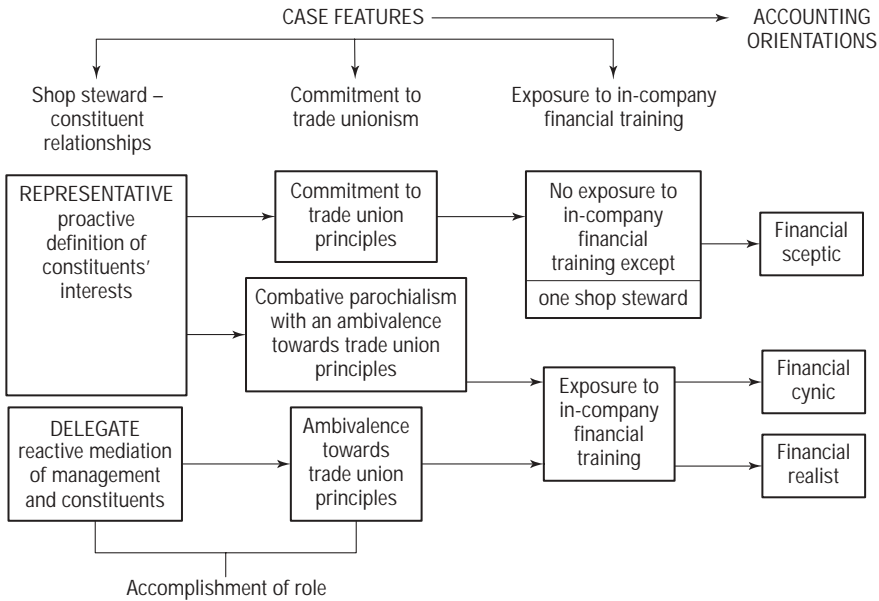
CASE FEATURES

ACCOUNTING ORIENTATIONS

Shop steward – constituent relationships

Commitment to trade unionism

Exposure to in-company financial training

REPRESENTATIVE proactive definition of constituents' interests

Commitment to trade union principles

No exposure to in-company financial training except

one shop steward

Financial sceptic

Combative parochialism with an ambivalence towards trade union principles

Exposure to in-company financial training

Financial cynic

DELEGATE reactive mediation of management and constituents

Ambivalence towards trade union principles

Financial realist

Accomplishment of role